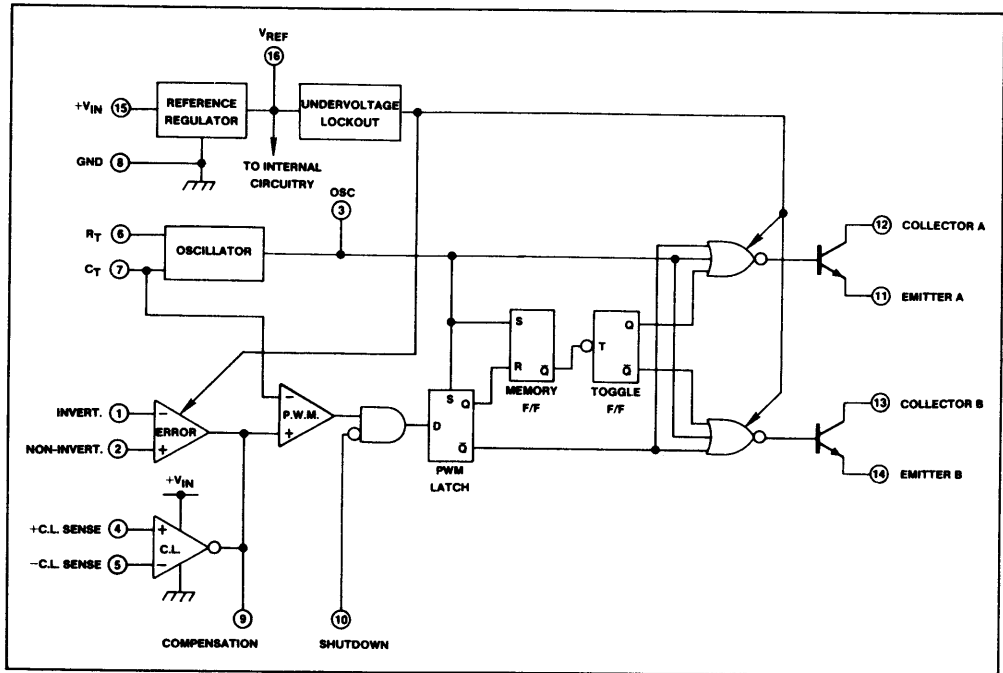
$V_{REF}$
16
$+V_{IN}$ 15
REFERENCE REGULATOR
UNDERVOLTAGE LOCKOUT
GND 8
TO INTERNAL CIRCUITRY
OSC
3
$R_T$ 6
OSCILLATOR
$C_T$ 7
12 COLLECTOR A
11 EMITTER A
S
R $\bar{Q}$
MEMORY F/F
T
Q
$\bar{Q}$
TOGGLE F/F
INVERT. 1
NON-INVERT. 2
ERROR
P.W.M.
D
S Q
$\bar{Q}$
PWM LATCH
13 COLLECTOR B
14 EMITTER B
$+V_{IN}$
+C.L. SENSE 4
−C.L. SENSE 5
C.L.
9
COMPENSATION
10
SHUTDOWN